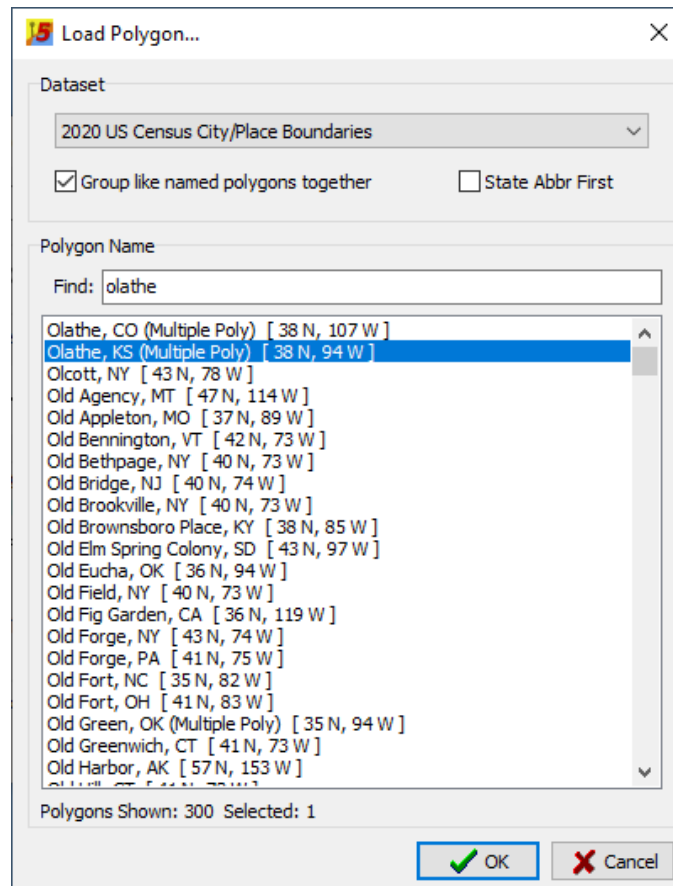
Load Polygon...

Dataset

2020 US Census City/Place Boundaries

Group like named polygons together

State Abbr First

Polygon Name

Find: olathe

Olathe, CO (Multiple Poly) [ 38 N, 107 W ]
Olathe, KS (Multiple Poly) [ 38 N, 94 W ]
Olcott, NY [ 43 N, 78 W ]
Old Agency, MT [ 47 N, 114 W ]
Old Appleton, MO [ 37 N, 89 W ]
Old Bennington, VT [ 42 N, 73 W ]
Old Bethpage, NY [ 40 N, 73 W ]
Old Bridge, NJ [ 40 N, 74 W ]
Old Brookville, NY [ 40 N, 73 W ]
Old Brownsboro Place, KY [ 38 N, 85 W ]
Old Elm Spring Colony, SD [ 43 N, 97 W ]
Old Eucha, OK [ 36 N, 94 W ]
Old Field, NY [ 40 N, 73 W ]
Old Fig Garden, CA [ 36 N, 119 W ]
Old Forge, NY [ 43 N, 74 W ]
Old Forge, PA [ 41 N, 75 W ]
Old Fort, NC [ 35 N, 82 W ]
Old Fort, OH [ 41 N, 83 W ]
Old Green, OK (Multiple Poly) [ 35 N, 94 W ]
Old Greenwich, CT [ 41 N, 73 W ]
Old Harbor, AK [ 57 N, 153 W ]
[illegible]

Polygons Shown: 300 Selected: 1

OK

Cancel